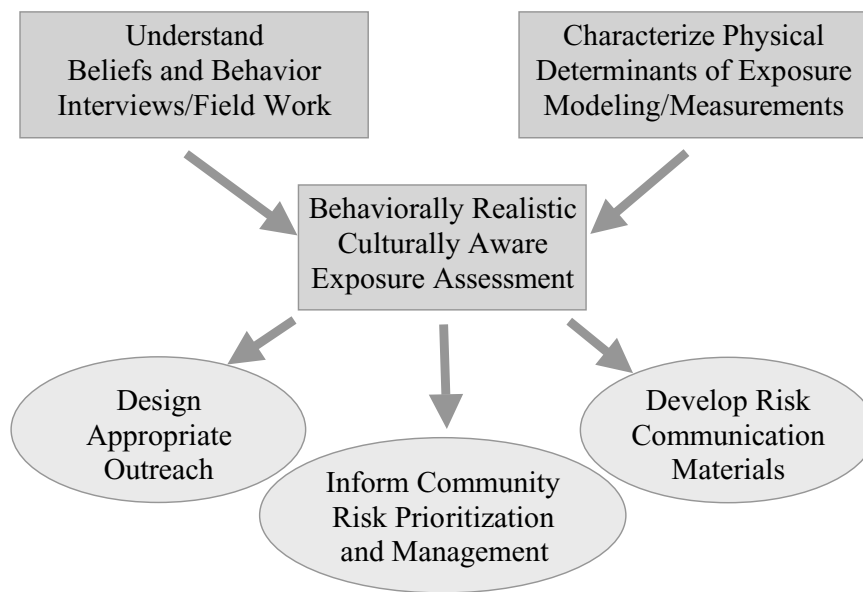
Understand
Beliefs and Behavior
Interviews/Field Work

Characterize Physical
Determinants of Exposure
Modeling/Measurements

Behaviorally Realistic
Culturally Aware
Exposure Assessment

Design
Appropriate
Outreach

Inform Community
Risk Prioritization
and Management

Develop Risk
Communication
Materials